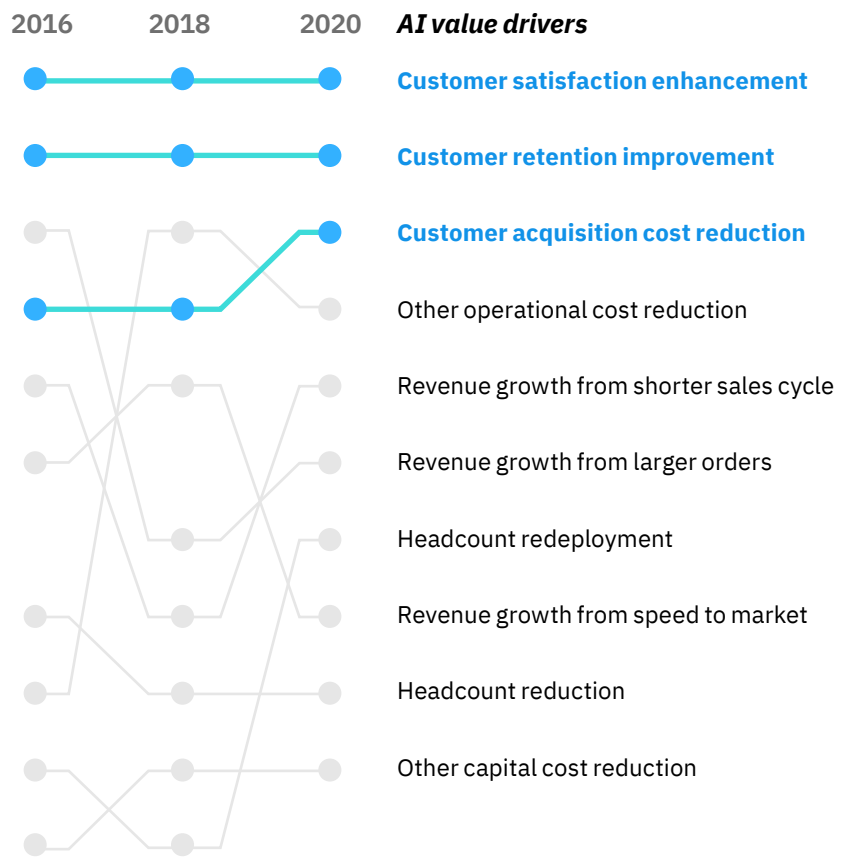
2016 2018 2020 AI value drivers

Customer satisfaction enhancement

Customer retention improvement

Customer acquisition cost reduction

Other operational cost reduction

Revenue growth from shorter sales cycle

Revenue growth from larger orders

Headcount redeployment

Revenue growth from speed to market

Headcount reduction

Other capital cost reduction